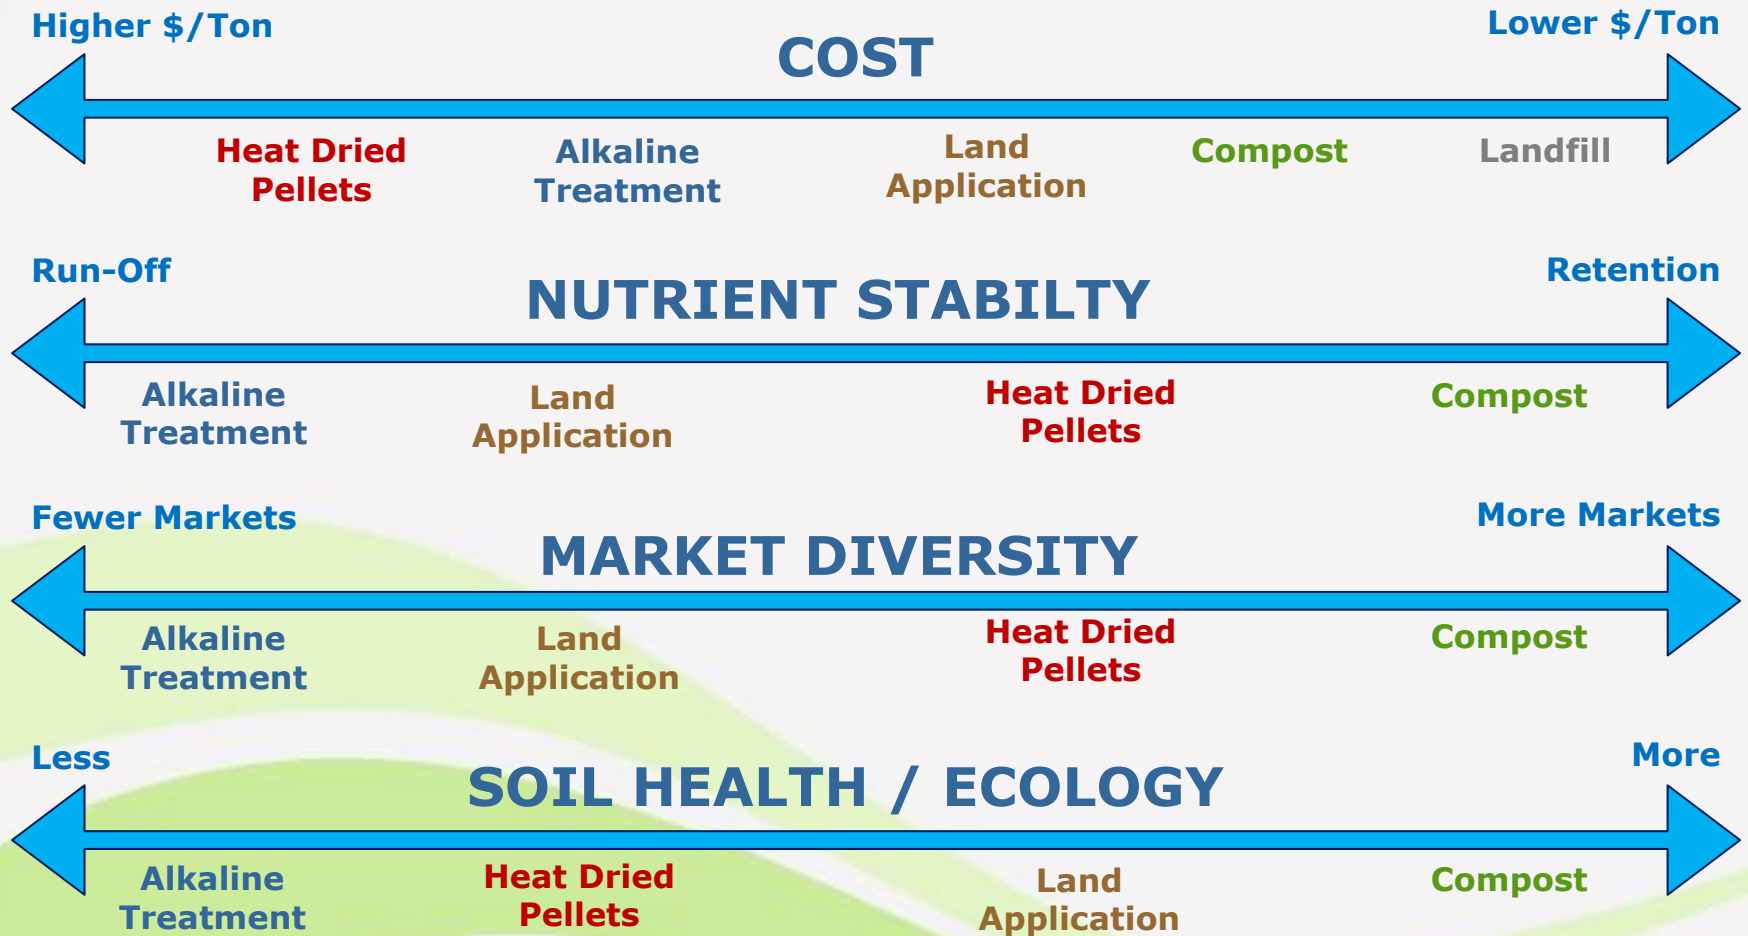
Higher $/Ton

COST

Lower $/Ton

Heat Dried Pellets

Alkaline Treatment

Land Application

Compost

Landfill

Run-Off

NUTRIENT STABILTY

Retention

Alkaline Treatment

Land Application

Heat Dried Pellets

Compost

Fewer Markets

MARKET DIVERSITY

More Markets

Alkaline Treatment

Land Application

Heat Dried Pellets

Compost

Less

SOIL HEALTH / ECOLOGY

More

Alkaline Treatment

Heat Dried Pellets

Land Application

Compost